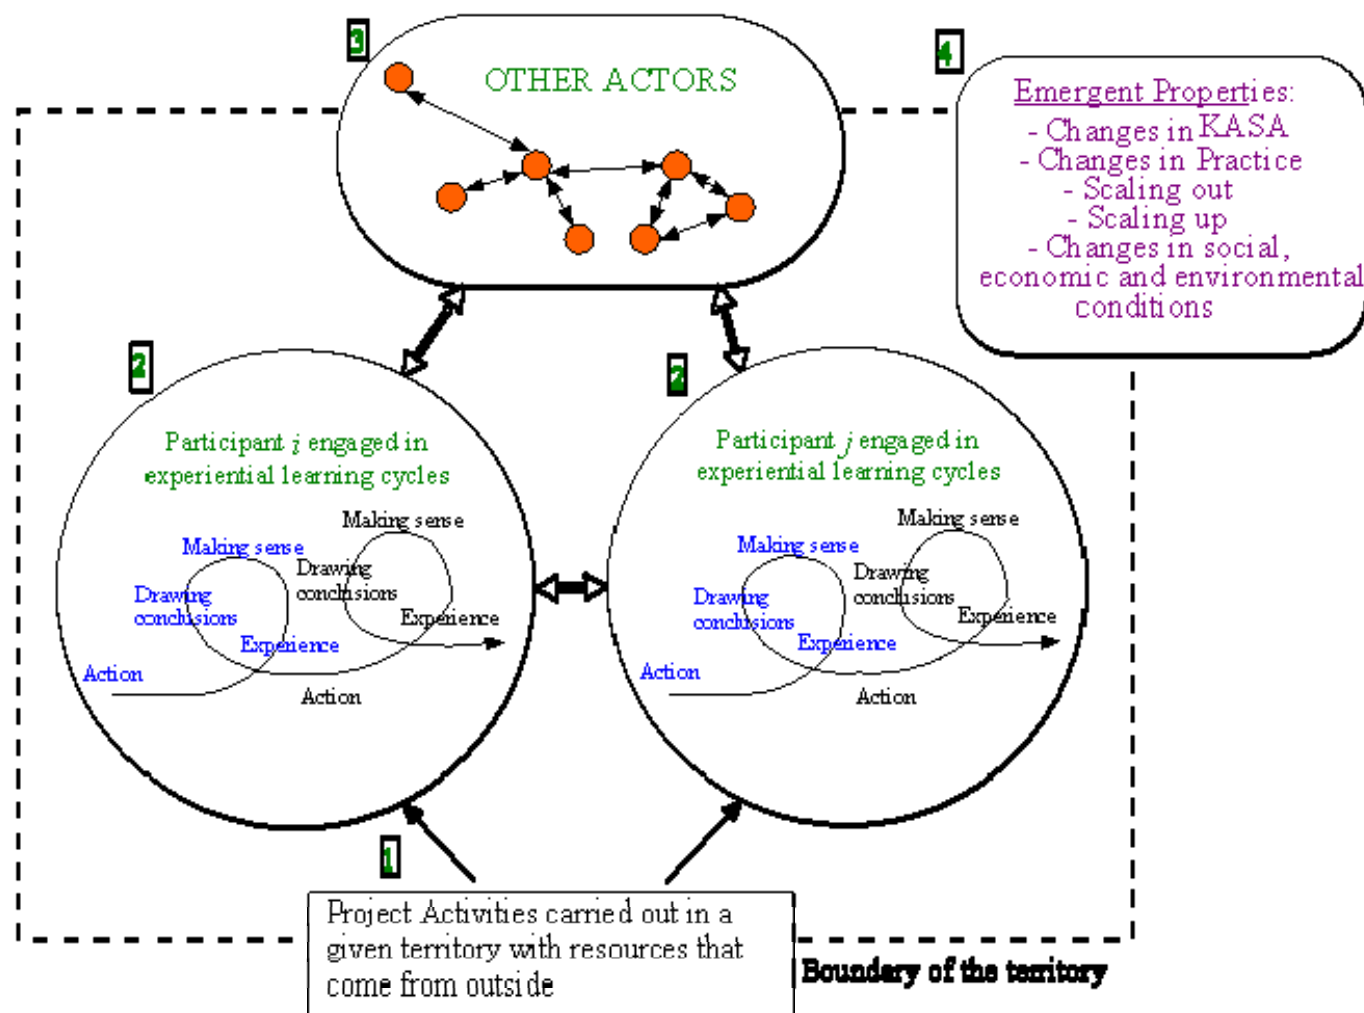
3

OTHER ACTORS

4

Emergent Properties:
- Changes in KASA
- Changes in Practice
- Scaling out
- Scaling up
- Changes in social, economic and environmental conditions

2

Participant $i$ engaged in experiential learning cycles

Making sense
Making sense
Drawing conclusions
Drawing conclusions
Experience
Experience
Action
Action

2

Participant $j$ engaged in experiential learning cycles

Making sense
Making sense
Drawing conclusions
Drawing conclusions
Experience
Experience
Action
Action

1

Project Activities carried out in a given territory with resources that come from outside

Boundary of the territory